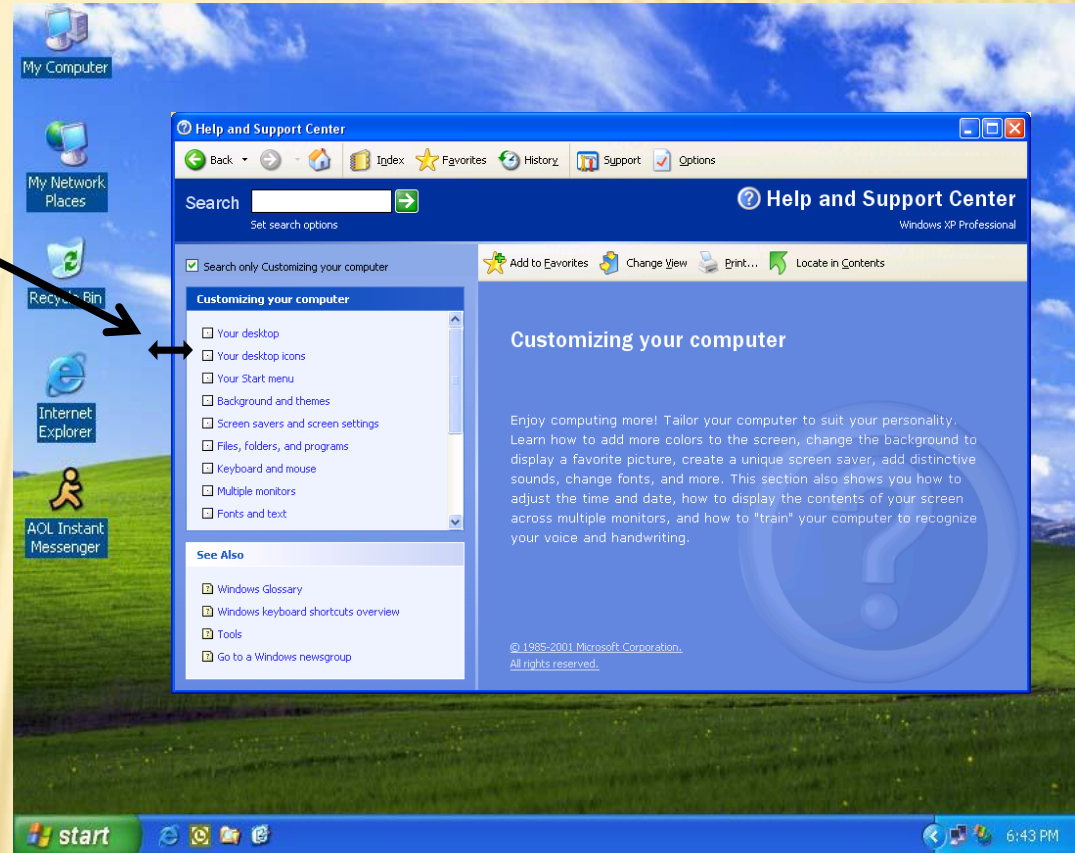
My Computer

My Network Places

Recycle Bin

Internet Explorer

AOL Instant Messenger

Help and Support Center

Back Index Favorites History Support Options

Search

Set search options

Help and Support Center

Windows XP Professional

Search only Customizing your computer

Customizing your computer

Your desktop
Your desktop icons
Your Start menu
Background and themes
Screen savers and screen settings
Files, folders, and programs
Keyboard and mouse
Multiple monitors
Fonts and text

See Also

Windows Glossary
Windows keyboard shortcuts overview
Tools
Go to a Windows newsgroup

Add to Favorites Change View Print... Locate in Contents

Customizing your computer

Enjoy computing more! Tailor your computer to suit your personality. Learn how to add more colors to the screen, change the background to display a favorite picture, create a unique screen saver, add distinctive sounds, change fonts, and more. This section also shows you how to adjust the time and date, how to display the contents of your screen across multiple monitors, and how to "train" your computer to recognize your voice and handwriting.

© 1985-2001 Microsoft Corporation.
All rights reserved.

start

6:43 PM